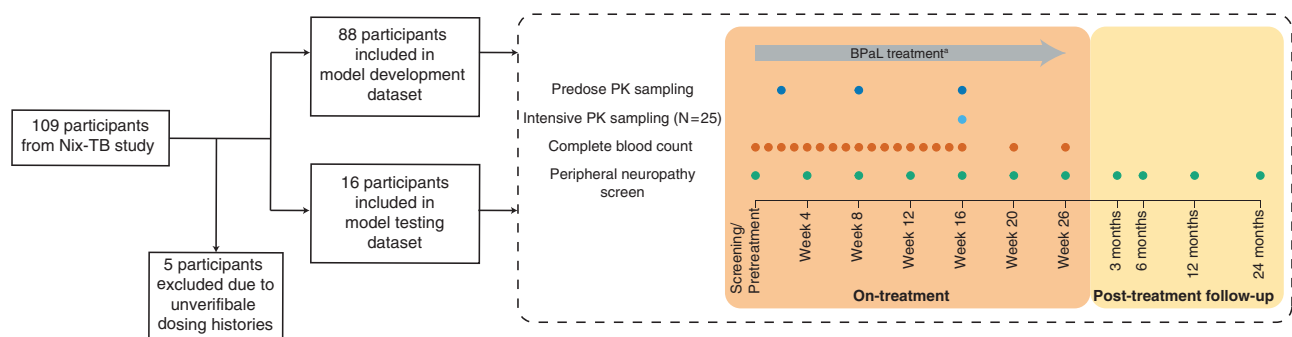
109 participants from Nix-TB study

88 participants included in model development dataset

16 participants included in model testing dataset

5 participants excluded due to unverifibale dosing histories

BPaL treatment$^{a}$

Predose PK sampling

Intensive PK sampling (N=25)

Complete blood count

Peripheral neuropathy screen

Screening/ Pretreatment

Week 4

Week 8

Week 12

Week 16

Week 20

Week 26

3 months

6 months

12 months

24 months

On-treatment

Post-treatment follow-up